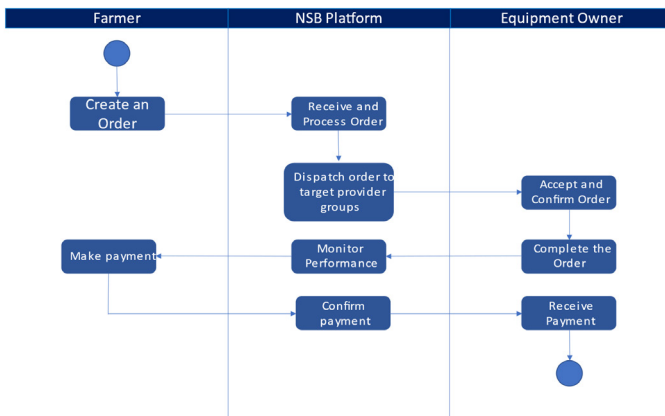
Farmer

NSB Platform

Equipment Owner

Create an Order

Receive and Process Order

Dispatch order to target provider groups

Accept and Confirm Order

Make payment

Monitor Performance

Complete the Order

Confirm payment

Receive Payment